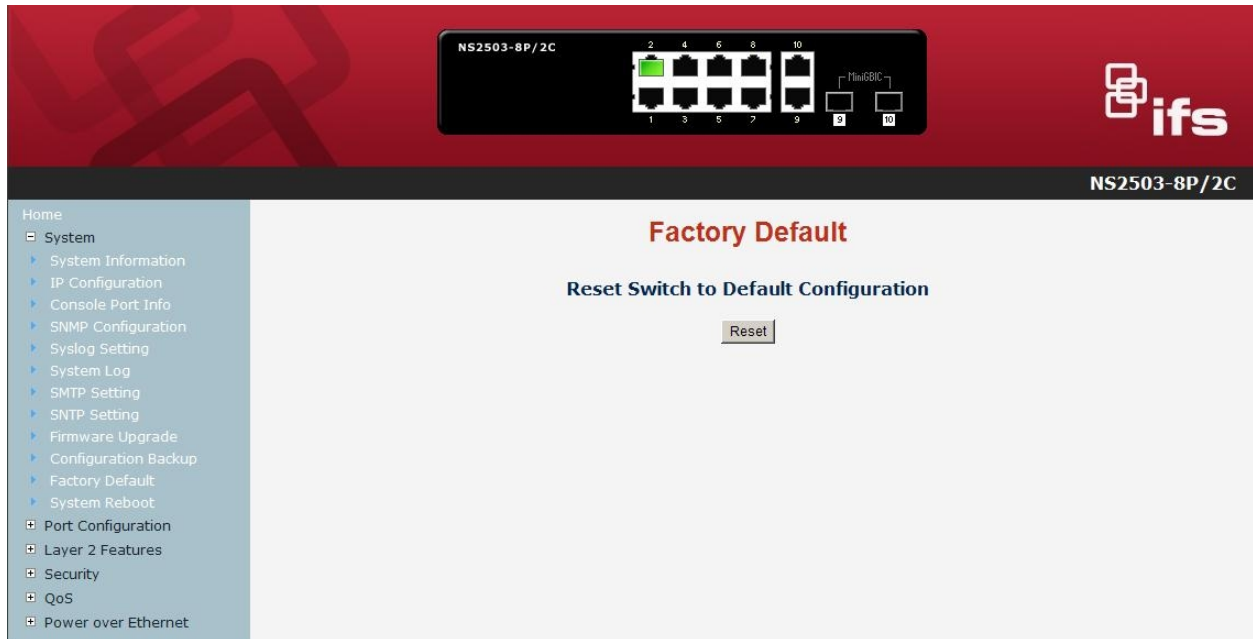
NS2503-8P/2C

2 4 6 8 10

1 3 5 7 9

MiniGBIC

9 10

ifs

NS2503-8P/2C

Home
⊟ System
System Information
IP Configuration
Console Port Info
SNMP Configuration
Syslog Setting
System Log
SMTP Setting
SNTP Setting
Firmware Upgrade
Configuration Backup
Factory Default
System Reboot
⊞ Port Configuration
⊞ Layer 2 Features
⊞ Security
⊞ QoS
⊞ Power over Ethernet

Factory Default

Reset Switch to Default Configuration

Reset